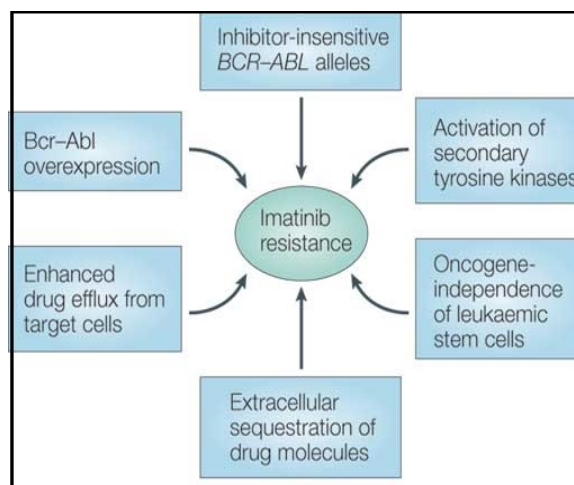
Inhibitor-insensitive *BCR–ABL* alleles

Bcr–Abl overexpression

Activation of secondary tyrosine kinases

Imatinib resistance

Enhanced drug efflux from target cells

Oncogene-independence of leukaemic stem cells

Extracellular sequestration of drug molecules